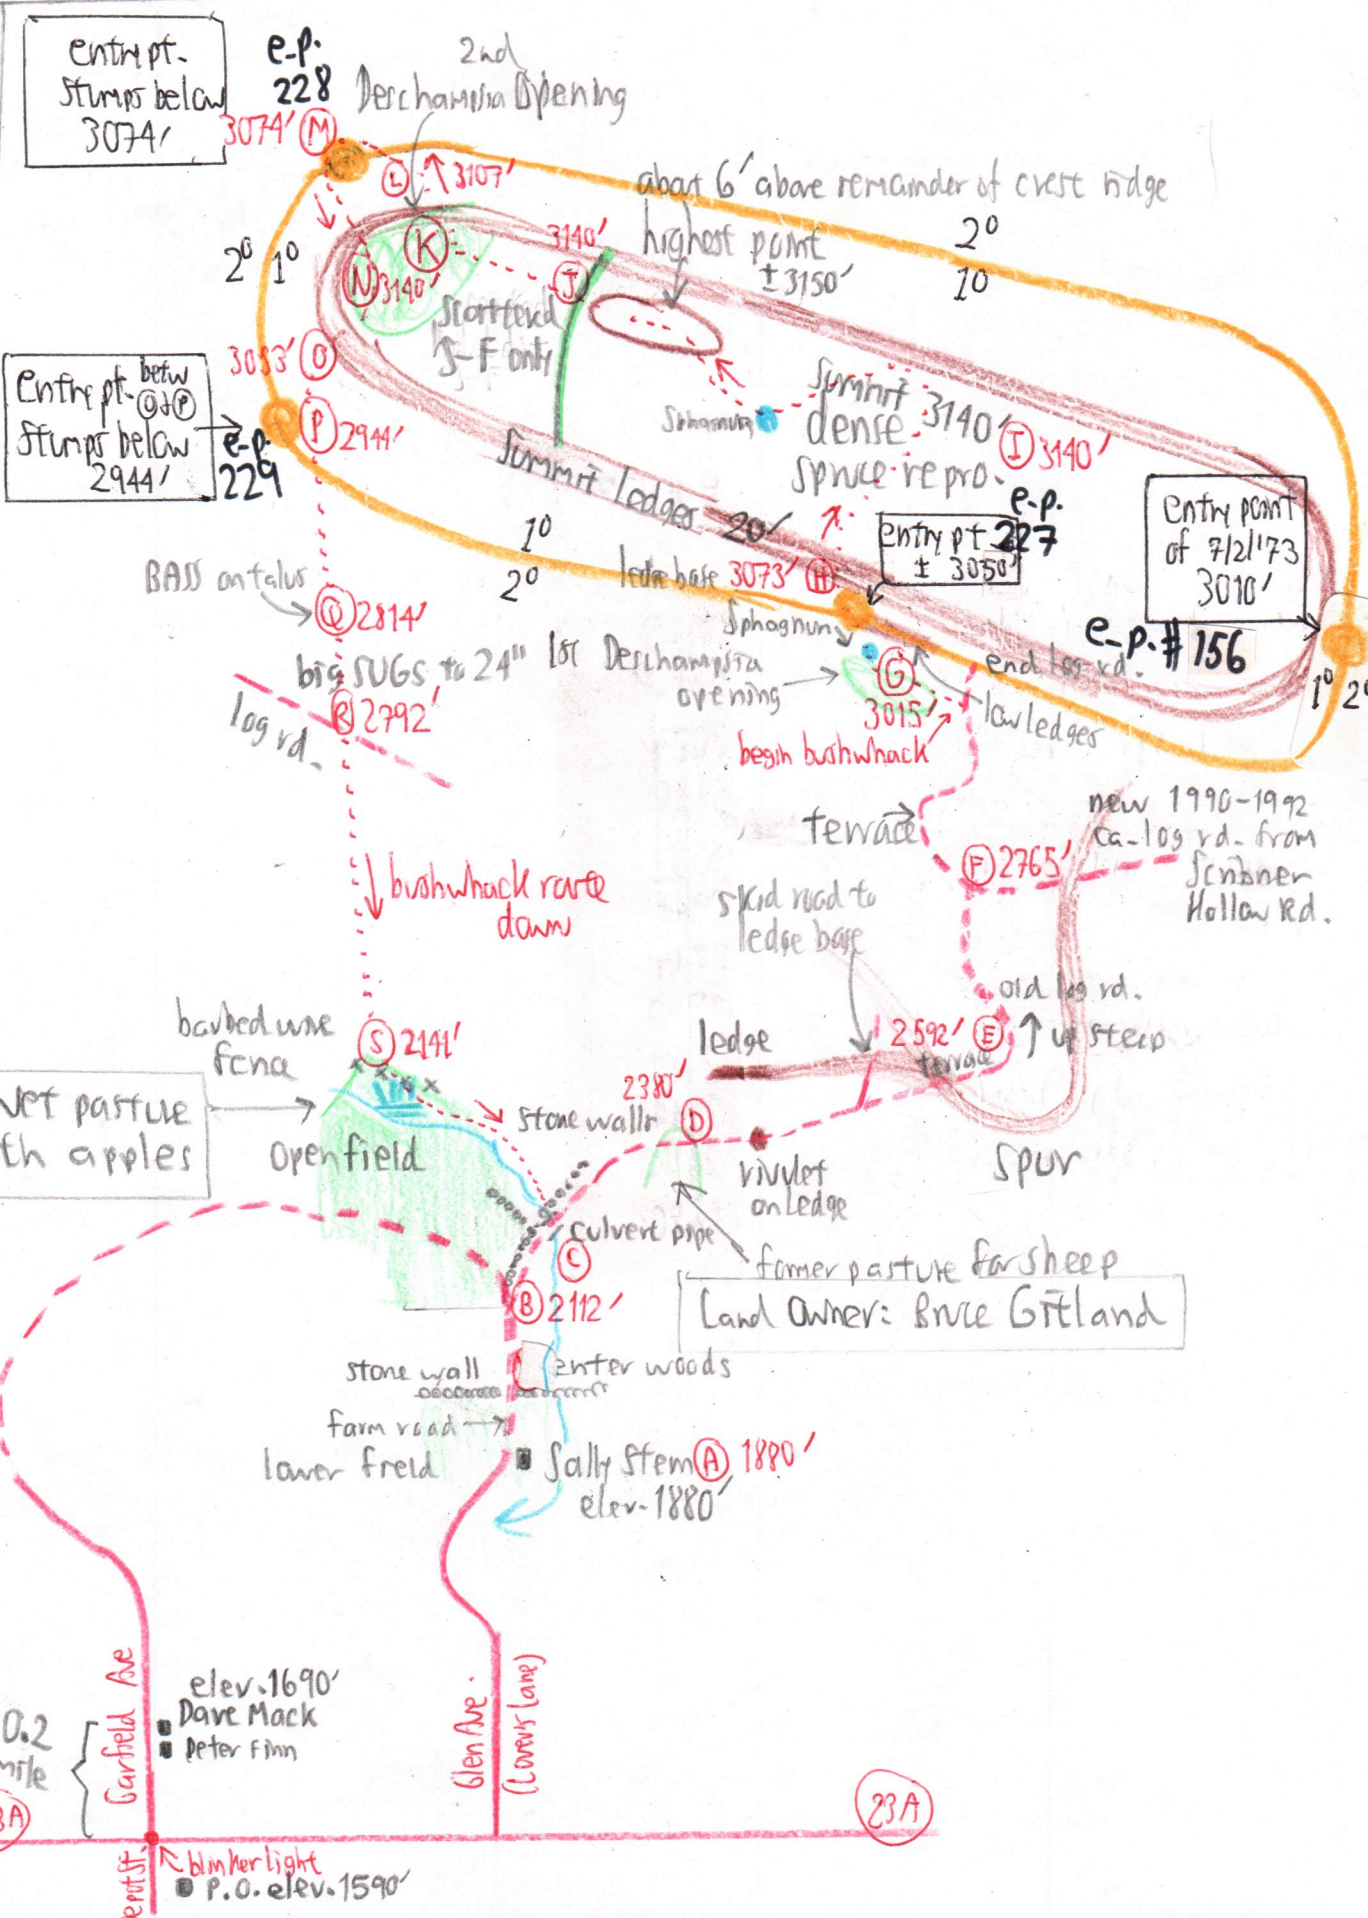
entry pt. stumps below 3074'

e-p. 228

2nd Deschampsia Opening

3074' (M)

(L) 3107'

about 6' above remainder of crest ridge

highest point ± 3150'

2° 1°

(K)

3140'

(J)

(N) 3140'

scattered S-F only

2° 1°

3053' (O)

Entry pt. betw O & P stumps below 2944'

e-p. 229

(P) 2944'

Sphagnum

Summit dense 3140'

spruce repro.

(I) 3140'

Summit ledges 20'

1° 2°

e-p. entry pt 227 ± 3050'

Entry point of 7/2/'73 3010'

e-p. # 156

ledge base 3073' (H)

BASS on talus

(Q) 2814'

Sphagnum

end log rd.

1° 2°

big SUGs to 24" 1st Deschampsia opening

(G) 3015'

low ledges

(R) 2792'

log rd.

begin bushwhack

terrace

new 1990-1992 ca. log rd. from Scribner Hollow Rd.

(F) 2765'

bushwhack route down

skid road to ledge base

old log rd.

barbed wire fence

(S) 2141'

ledge

2592' (E) ↑ up steep

terrace

2380'

wet pasture with apples

stone walls (D)

open field

rivulet on ledge

spur

culvert pipe

(C)

former pasture for sheep

(B) 2112'

Land Owner: Bruce Gitland

stone wall

enter woods

farm road

lower field

Sally Stem (A) 1880'

elev. 1880'

elev. 1690'

Dave Mack

Peter Finn

0.2 mile

Garfield Ave

Glen Ave (Lovers Lane)

23A

23A

blinker light

P.O. elev. 1590'

Depot St